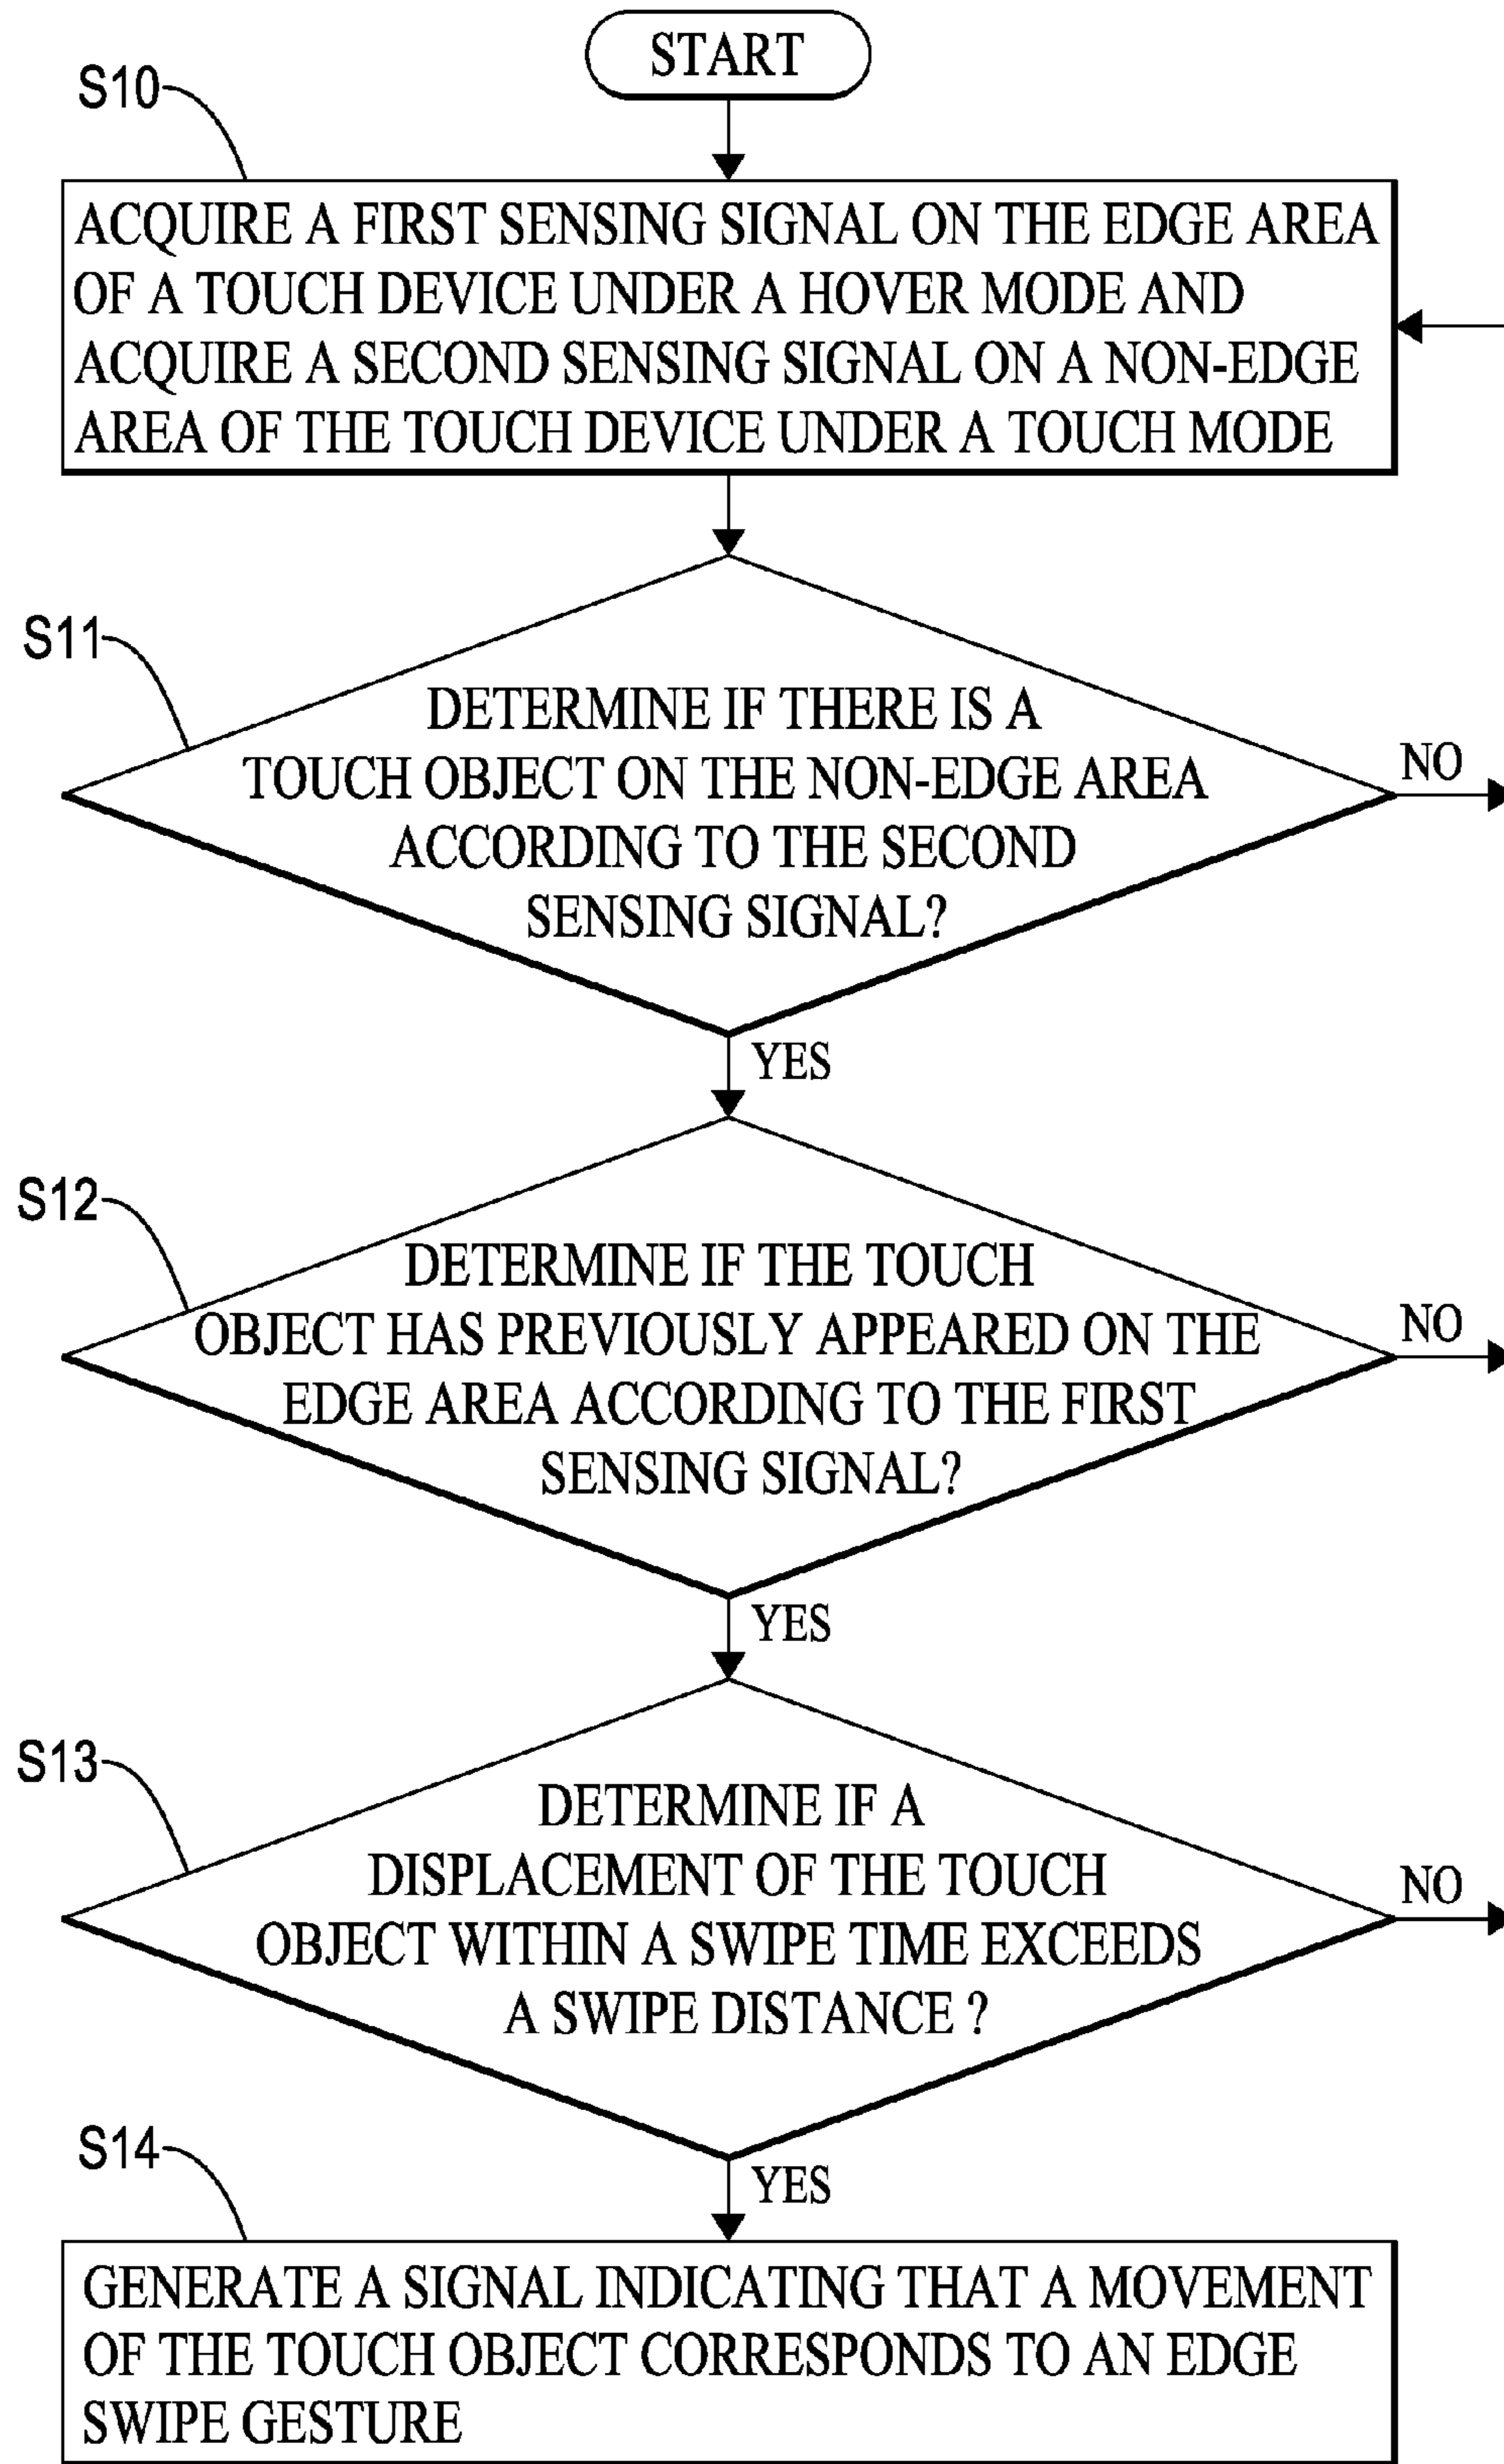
START

S10

ACQUIRE A FIRST SENSING SIGNAL ON THE EDGE AREA OF A TOUCH DEVICE UNDER A HOVER MODE AND ACQUIRE A SECOND SENSING SIGNAL ON A NON-EDGE AREA OF THE TOUCH DEVICE UNDER A TOUCH MODE

S11

DETERMINE IF THERE IS A TOUCH OBJECT ON THE NON-EDGE AREA ACCORDING TO THE SECOND SENSING SIGNAL?

NO

YES

S12

DETERMINE IF THE TOUCH OBJECT HAS PREVIOUSLY APPEARED ON THE EDGE AREA ACCORDING TO THE FIRST SENSING SIGNAL?

NO

YES

S13

DETERMINE IF A DISPLACEMENT OF THE TOUCH OBJECT WITHIN A SWIPE TIME EXCEEDS A SWIPE DISTANCE ?

NO

YES

S14

GENERATE A SIGNAL INDICATING THAT A MOVEMENT OF THE TOUCH OBJECT CORRESPONDS TO AN EDGE SWIPE GESTURE